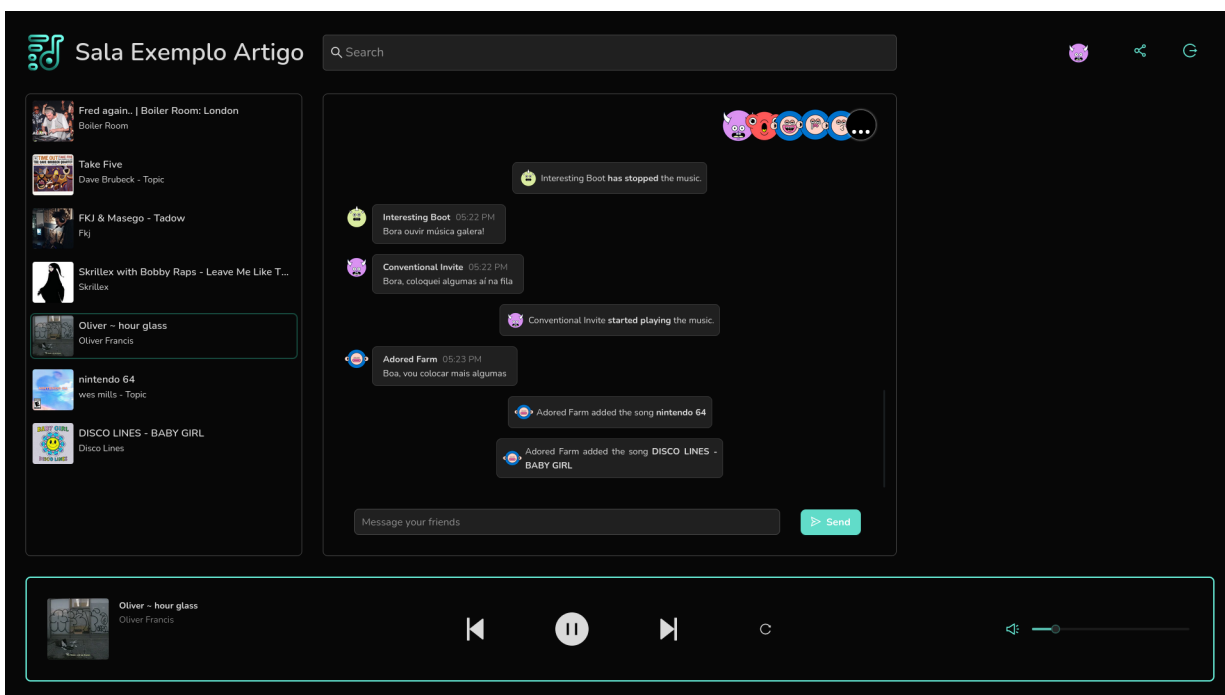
Sala Exemplo Artigo

Search

Fred again.. | Boiler Room: London
Boiler Room

Take Five
Dave Brubeck - Topic

FKJ & Masego - Tadow
Fkj

Skrillex with Bobby Raps - Leave Me Like T...
Skrillex

Oliver ~ hour glass
Oliver Francis

nintendo 64
wes mills - Topic

DISCO LINES - BABY GIRL
Disco Lines

Interesting Boot **has stopped** the music.

Interesting Boot 05:22 PM
Bora ouvir música galera!

Conventional Invite 05:22 PM
Bora, coloquei algumas aí na fila

Conventional Invite **started playing** the music.

Adored Farm 05:23 PM
Boa, vou colocar mais algumas

Adored Farm added the song **nintendo 64**

Adored Farm added the song **DISCO LINES - BABY GIRL**

Message your friends

Send

Oliver ~ hour glass
Oliver Francis